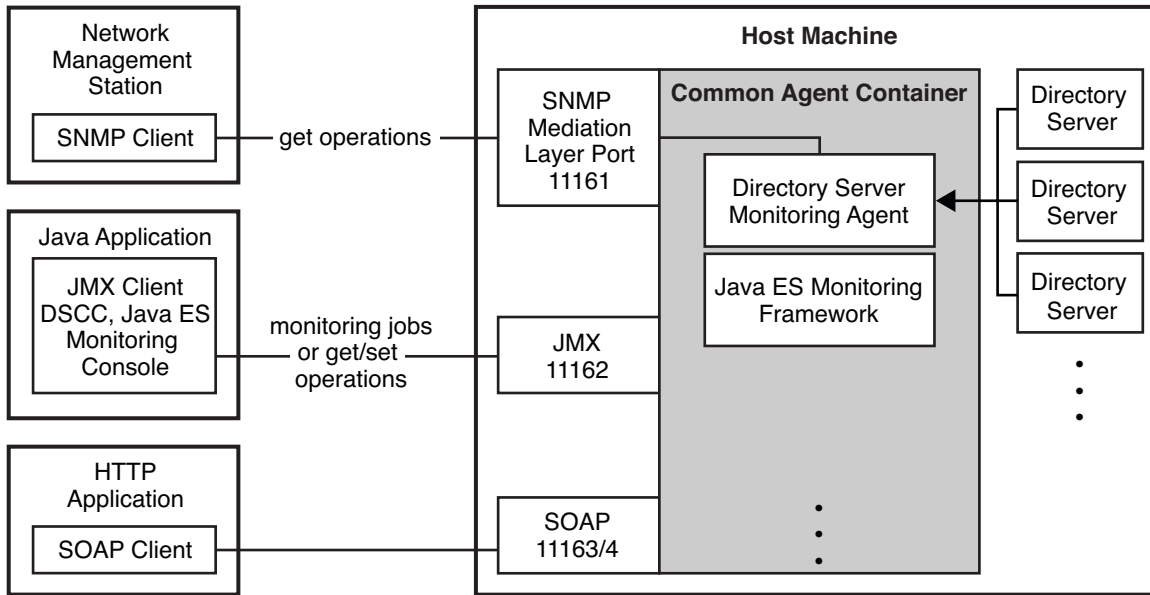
Network Management Station

SNMP Client

get operations

Java Application

JMX Client DSCC, Java ES Monitoring Console

monitoring jobs or get/set operations

HTTP Application

SOAP Client

Host Machine

SNMP Mediation Layer Port 11161

JMX 11162

SOAP 11163/4

Common Agent Container

Directory Server Monitoring Agent

Java ES Monitoring Framework

Directory Server

Directory Server

Directory Server